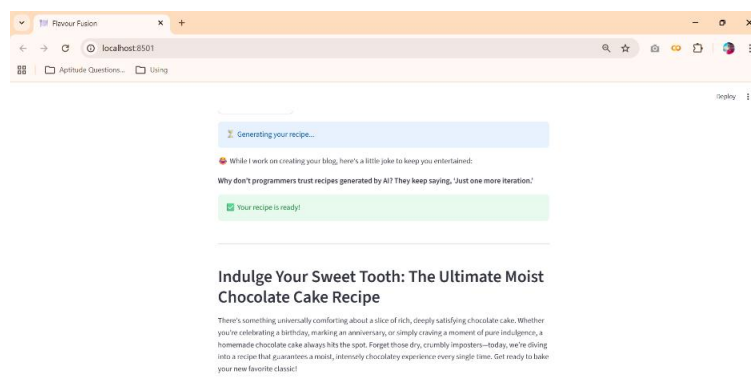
Flavour Fusion
localhost:8501
Aptitude Questions... Using
Deploy

⏳ Generating your recipe...

While I work on creating your blog, here's a little joke to keep you entertained:

Why don't programmers trust recipes generated by AI? They keep saying, 'Just one more iteration.'

✅ Your recipe is ready!

Indulge Your Sweet Tooth: The Ultimate Moist Chocolate Cake Recipe

There's something universally comforting about a slice of rich, deeply satisfying chocolate cake. Whether you're celebrating a birthday, marking an anniversary, or simply craving a moment of pure indulgence, a homemade chocolate cake always hits the spot. Forget those dry, crumbly imposters—today, we're diving into a recipe that guarantees a moist, intensely chocolatey experience every single time. Get ready to bake your new favorite classic!